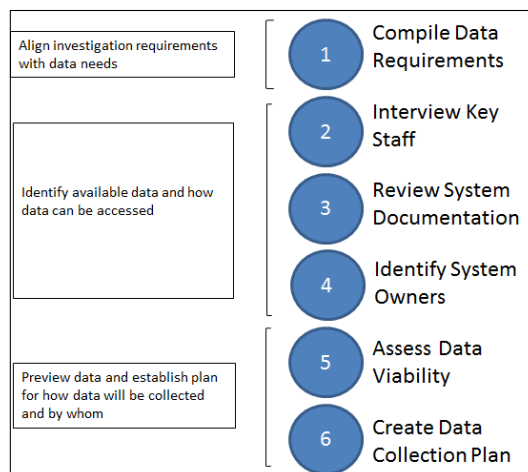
Align investigation requirements with data needs

1 Compile Data Requirements

Identify available data and how data can be accessed

2 Interview Key Staff

3 Review System Documentation

4 Identify System Owners

Preview data and establish plan for how data will be collected and by whom

5 Assess Data Viability

6 Create Data Collection Plan